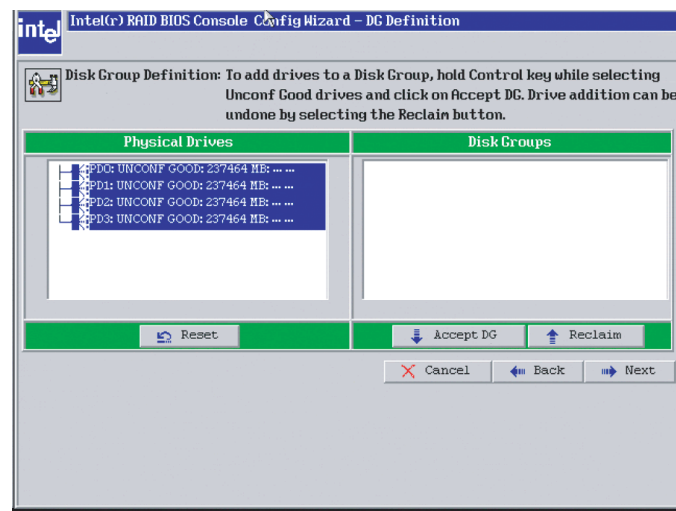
intel

Intel(r) RAID BIOS Console Config Wizard – DG Definition

Disk Group Definition: To add drives to a Disk Group, hold Control key while selecting Unconf Good drives and click on Accept DG. Drive addition can be undone by selecting the Reclaim button.

Physical Drives

Disk Groups

PD0: UNCONF GOOD: 237464 MB: ... ...
PD1: UNCONF GOOD: 237464 MB: ... ...
PD2: UNCONF GOOD: 237464 MB: ... ...
PD3: UNCONF GOOD: 237464 MB: ... ...

Reset

Accept DG

Reclaim

Cancel

Back

Next